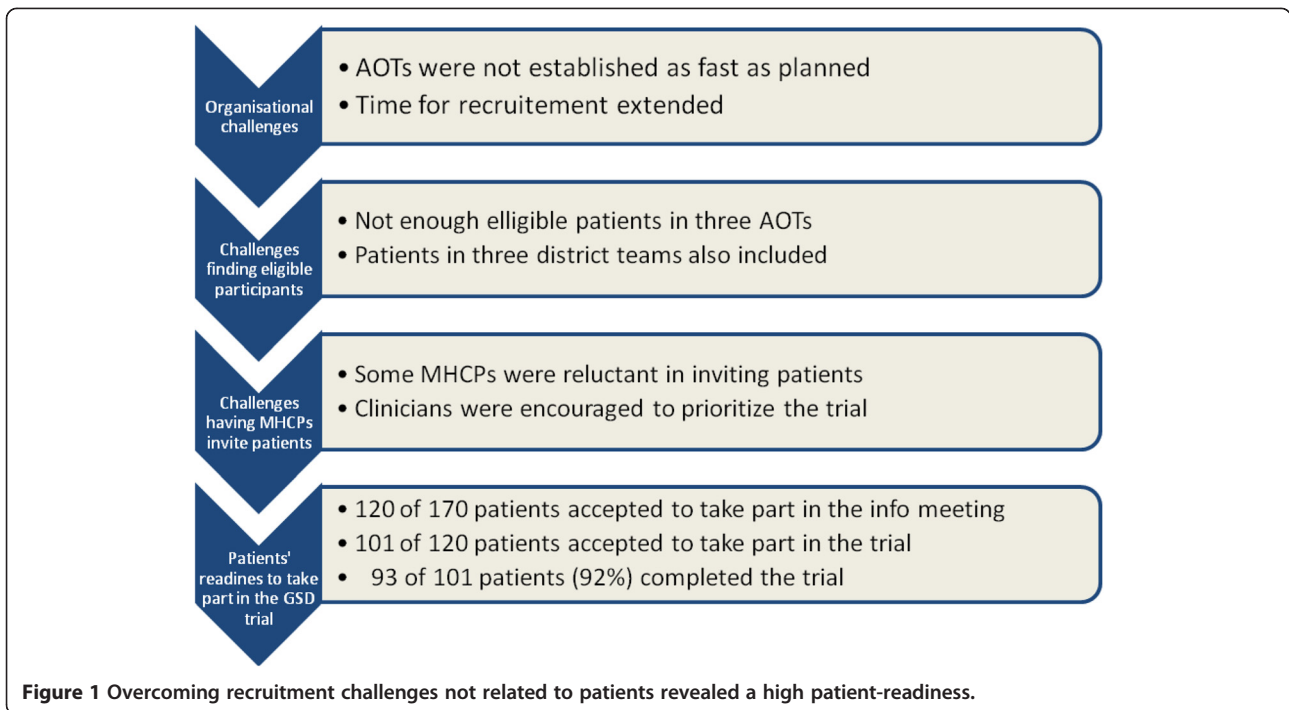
Organisational challenges

• AOTs were not established as fast as planned
• Time for recruitement extended

Challenges finding eligible participants

• Not enough elligible patients in three AOTs
• Patients in three district teams also included

Challenges having MHCPs invite patients

• Some MHCPs were reluctant in inviting patients
• Clinicians were encouraged to prioritize the trial

Patients' readines to take part in the GSD trial

• 120 of 170 patients accepted to take part in the info meeting
• 101 of 120 patients accepted to take part in the trial
• 93 of 101 patients (92%) completed the trial

**Figure 1** **Overcoming recruitment challenges not related to patients revealed a high patient-readiness.**